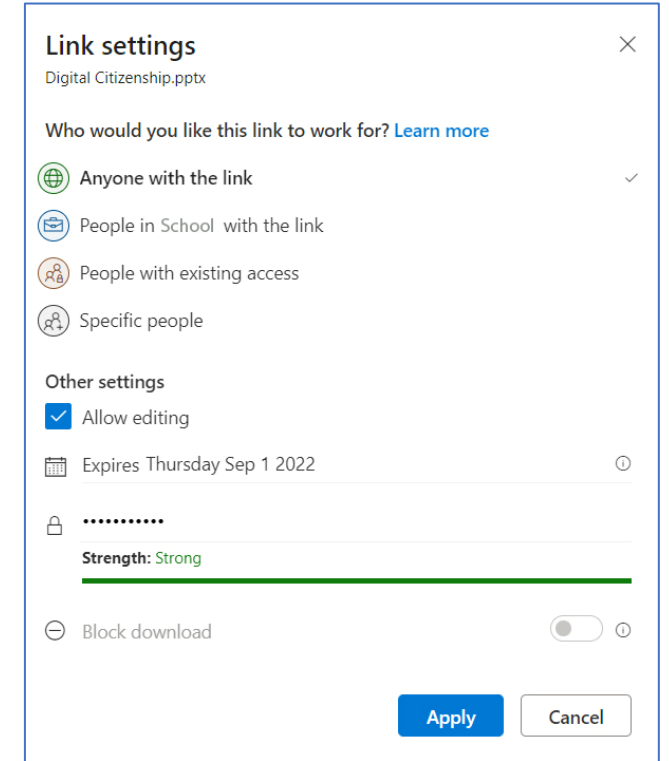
Link settings
Digital Citizenship.pptx

Who would you like this link to work for? Learn more

Anyone with the link
People in School with the link
People with existing access
Specific people

Other settings
Allow editing
Expires Thursday Sep 1 2022
•••••••••••
Strength: Strong
Block download

Apply
Cancel